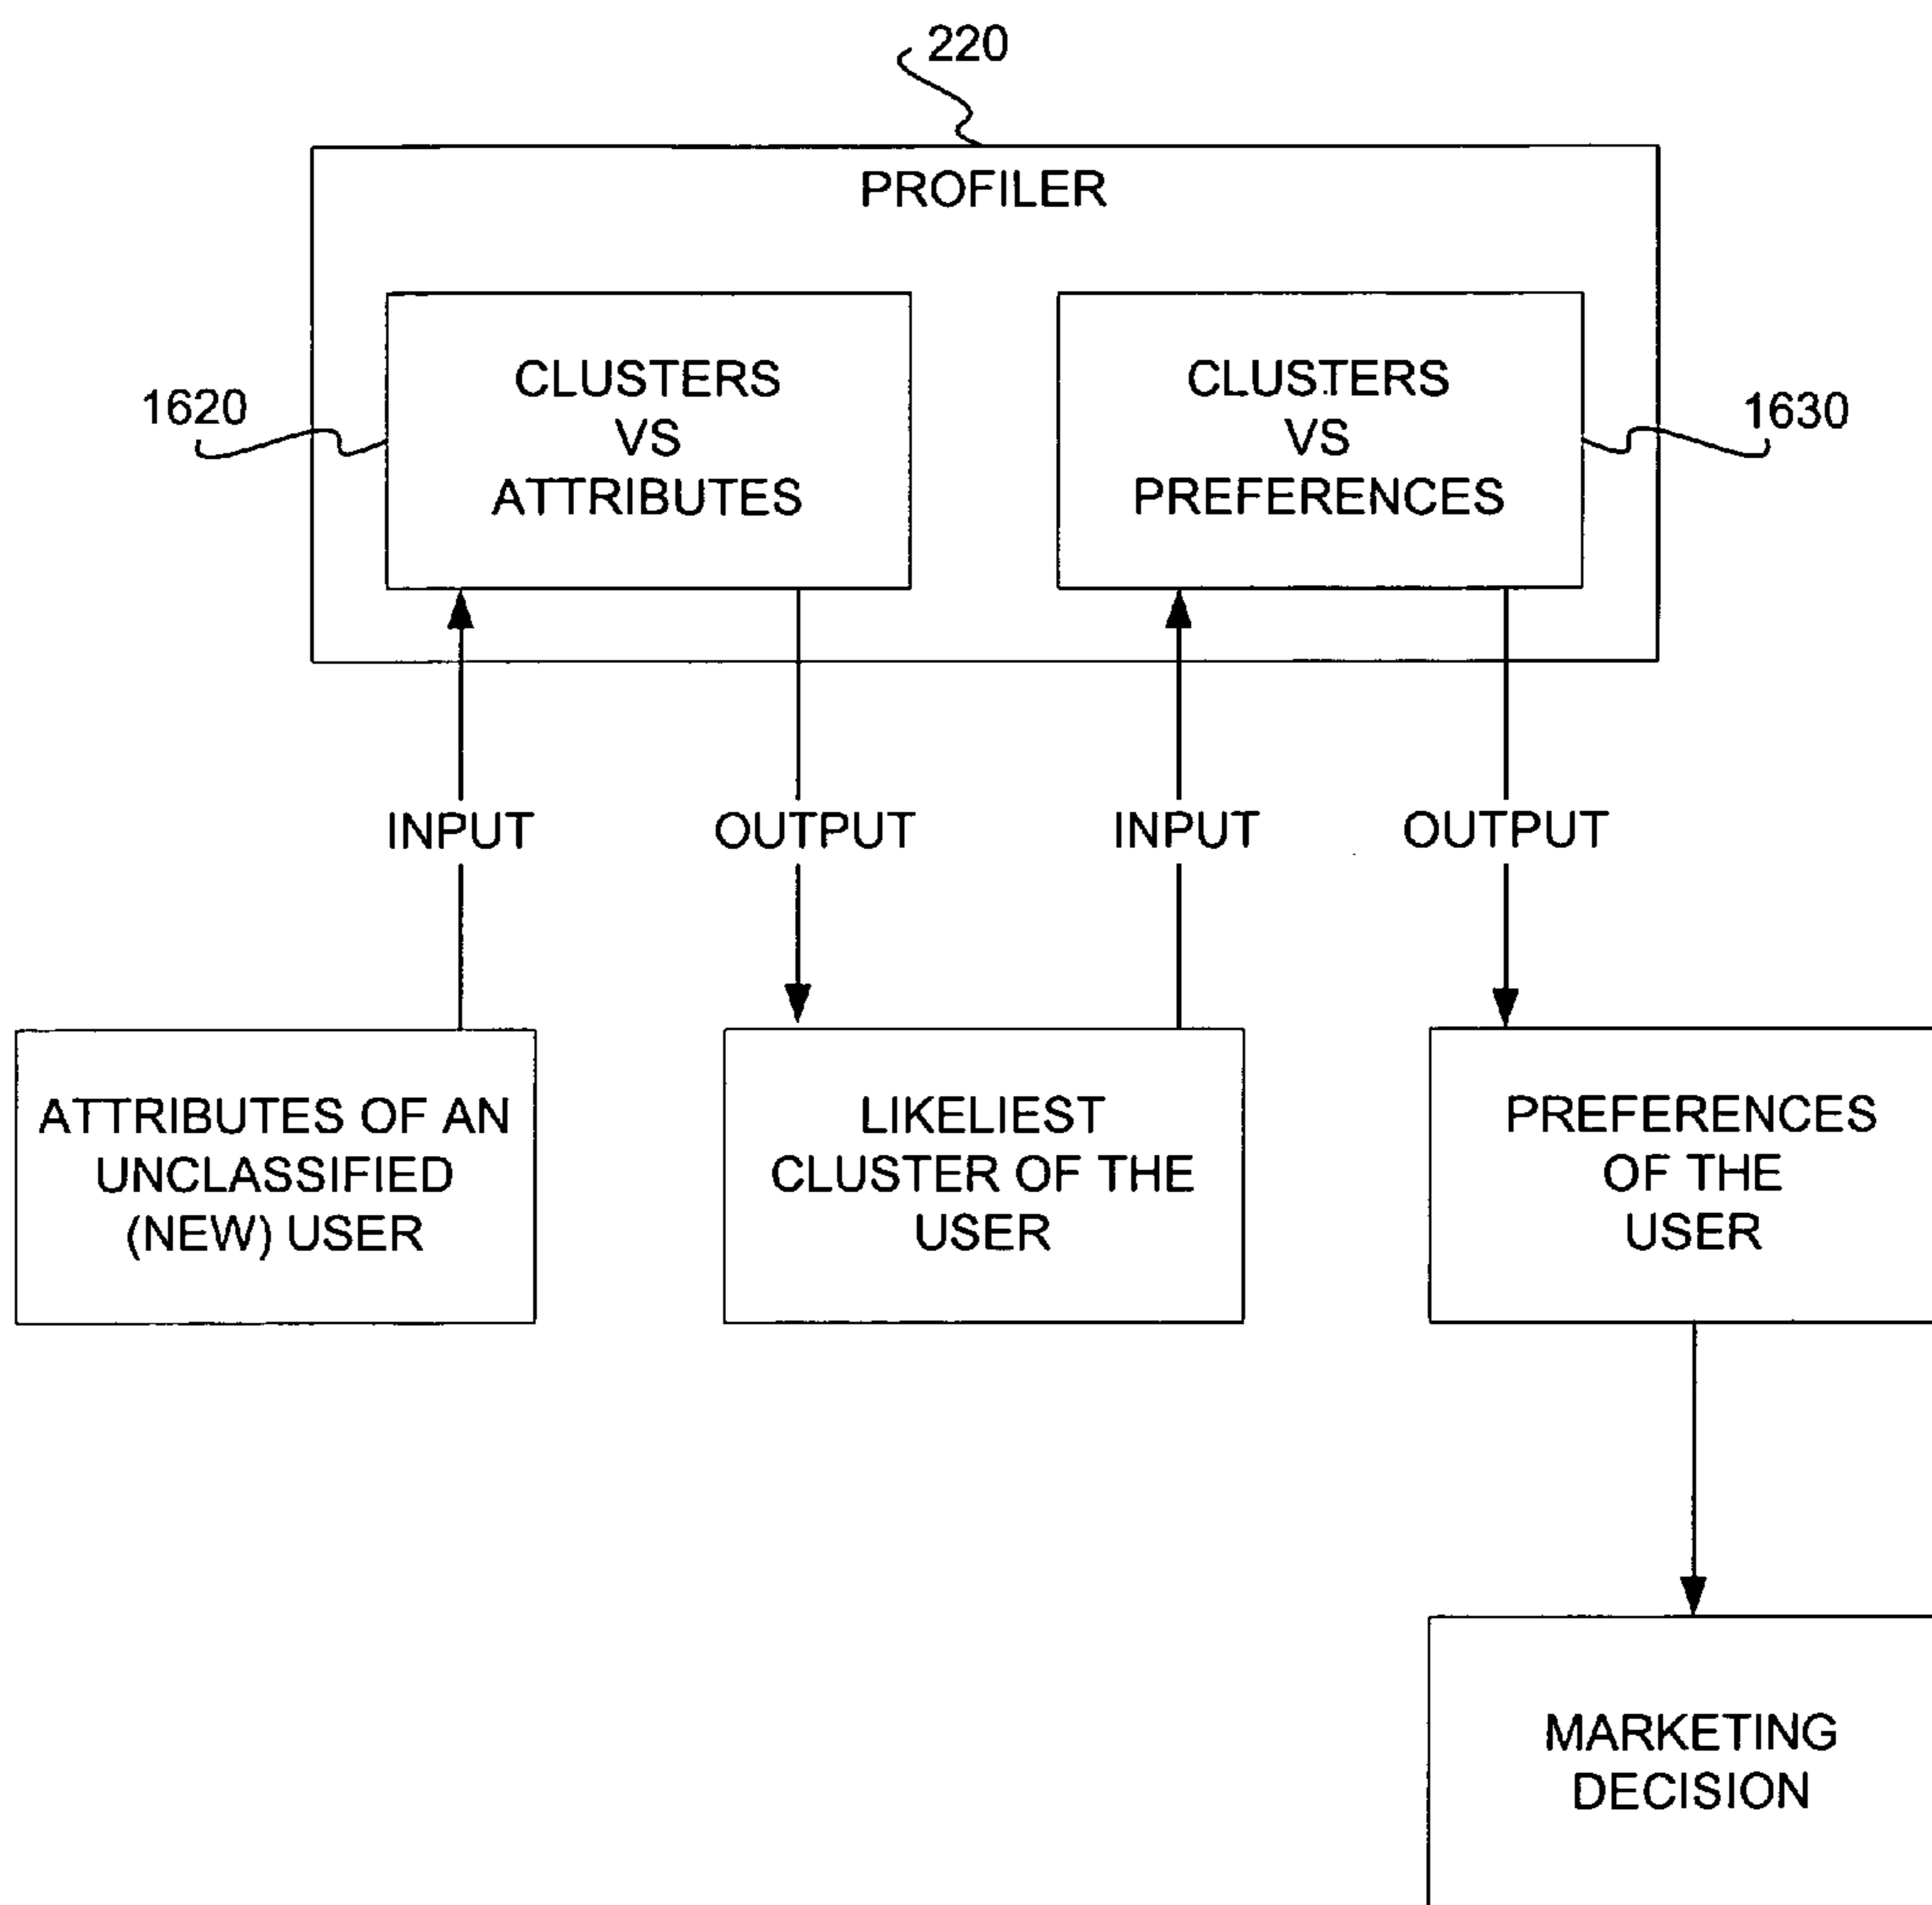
220

PROFILER

1620

CLUSTERS VS ATTRIBUTES

CLUSTERS VS PREFERENCES

1630

INPUT

OUTPUT

INPUT

OUTPUT

ATTRIBUTES OF AN UNCLASSIFIED (NEW) USER

LIKELIEST CLUSTER OF THE USER

PREFERENCES OF THE USER

MARKETING DECISION